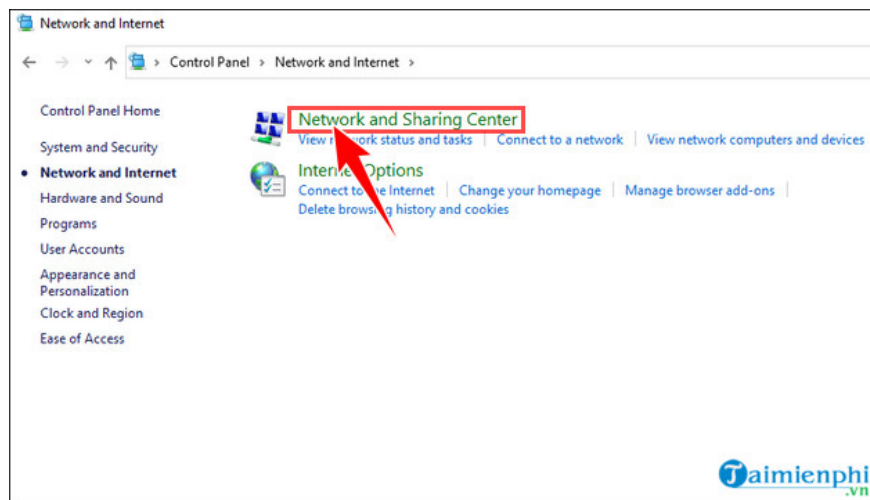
Network and Internet

Control Panel > Network and Internet >

Control Panel Home

System and Security

Network and Internet

Hardware and Sound

Programs

User Accounts

Appearance and Personalization

Clock and Region

Ease of Access

Network and Sharing Center

View n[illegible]work status and tasks | Connect to a network | View network computers and devices

Interne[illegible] Options

Connect to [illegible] Internet | Change your homepage | Manage browser add-ons |

Delete browsi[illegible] history and cookies

Taimienphi .vn